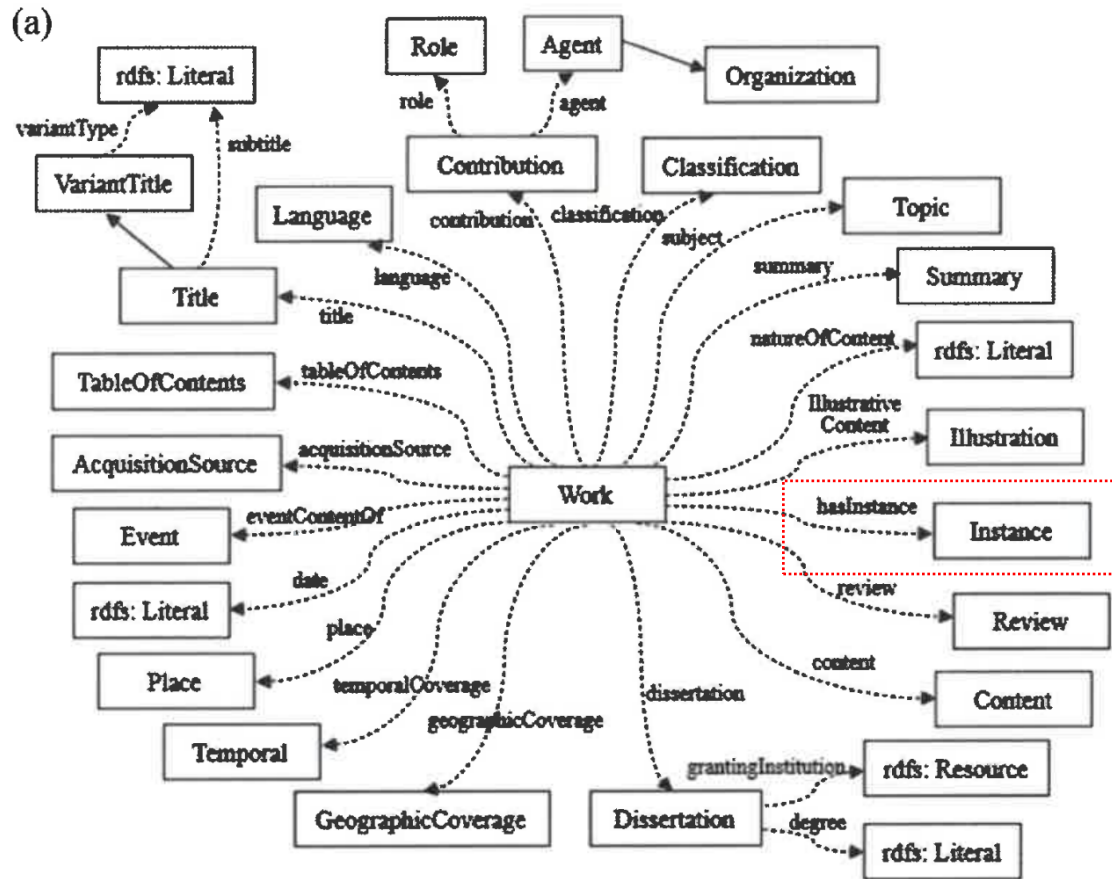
(a)

rdfs: Literal

variantType

subtitle

VariantTitle

Role

Agent

Organization

role

agent

Contribution

Classification

Topic

Language

contribution

classification

subject

summary

Summary

language

Title

title

natureOfContent

rdfs: Literal

TableOfContents

tableOfContents

Illustrative Content

Illustration

AcquisitionSource

acquisitionSource

Work

Event

eventContentOf

hasInstance

Instance

date

review

rdfs: Literal

Review

place

Place

content

Content

temporalCoverage

dissertation

geographicCoverage

Temporal

grantingInstitution

rdfs: Resource

GeographicCoverage

Dissertation

degree

rdfs: Literal